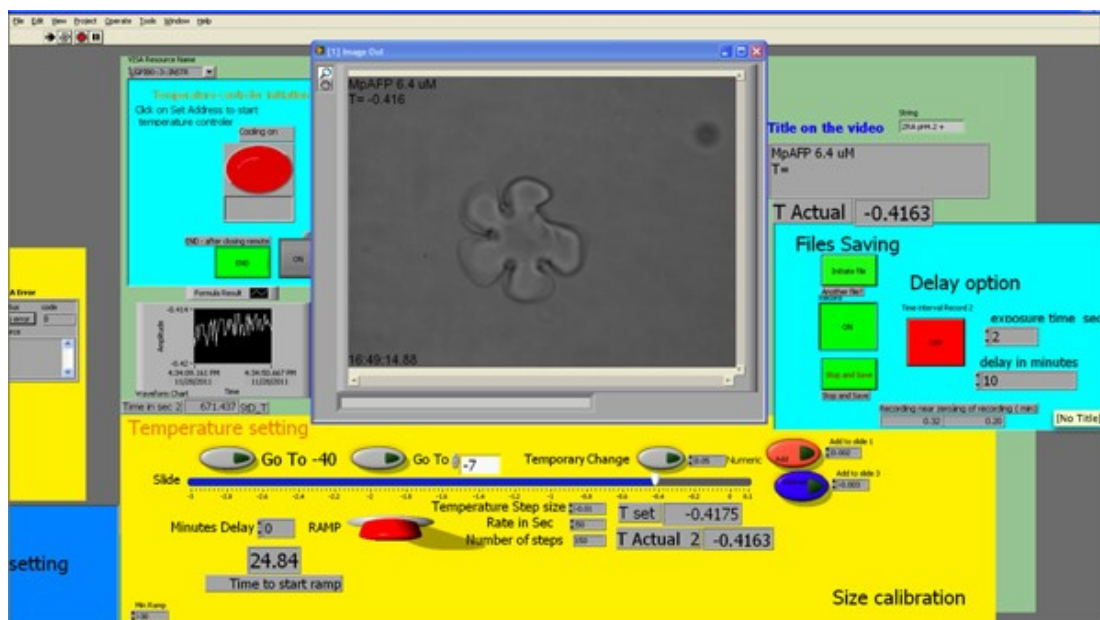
File Edit View Project Operate Tools Window Help

VISA Resource Name

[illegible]

Temperature controler initialization

Click on Set Address to start temperature controler

Cooling on

END : after closing remote

END

ON

Formula Result

Amplitude

-0.414

-0.42

4:34:09.161 PM 11/28/2011

4:34:50.667 PM 11/28/2011

Waveform Chart

Time

Time in sec 2 671.437 SD_T

[1] Image Out

MpAFP 6.4 uM
T= -0.416

16:49:14.88

String

Title on the video

MpAFP 6.4 uM
T=

T Actual -0.4163

Files Saving

Initiate file

Another file?

ON

Stop and Save

Stop and Save

Delay option

Time interval Record 2

exposure time sec

2

delay in minutes

10

Recording near zeroing of recording ( min)

0.32

0.20

[No Title]

Error

code

0

setting

Temperature setting

Go To -40

Go To -7

Temporary Change

Numeric

Add to slide 1

Add to slide 3

Slide

Temperature Step size

Rate in Sec

Number of steps

Minutes Delay 0

RAMP

T set -0.4175

T Actual 2 -0.4163

24.84

Time to start ramp

Min Ramp

Size calibration